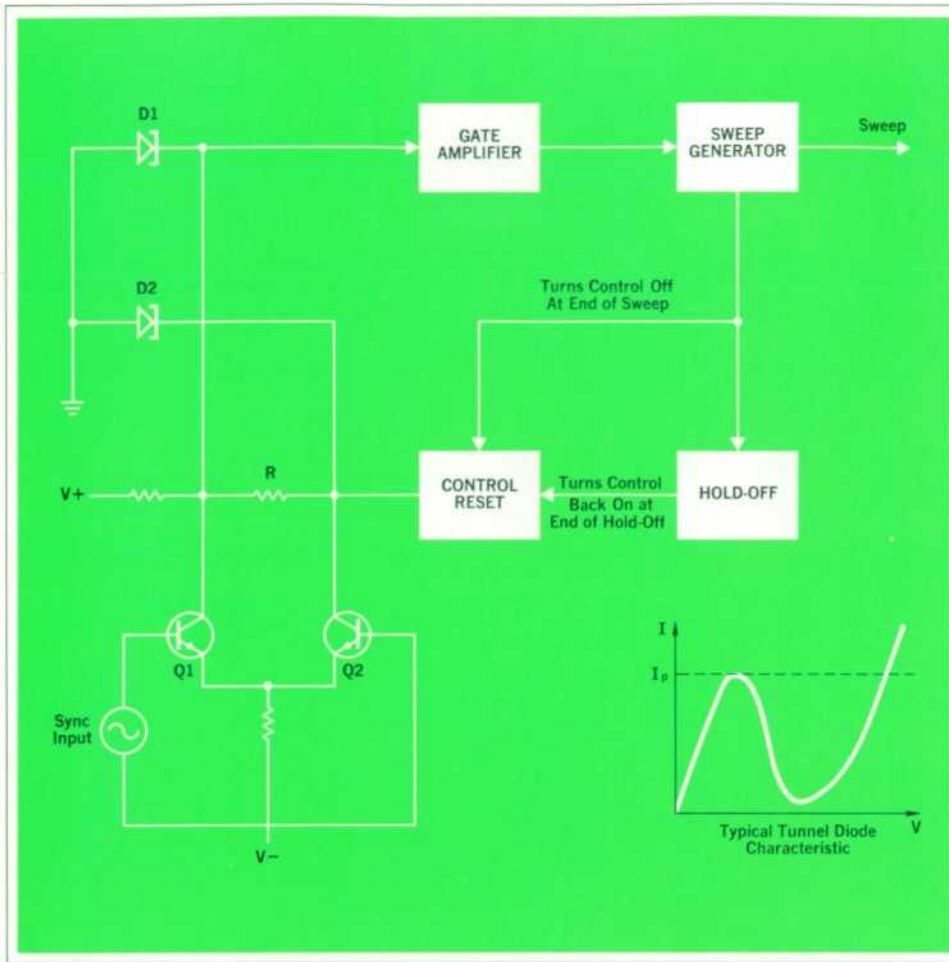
D1

GATE AMPLIFIER

SWEEP GENERATOR

Sweep

D2

Turns Control Off At End of Sweep

V+

R

CONTROL RESET

Turns Control Back On at End of Hold-Off

HOLD-OFF

Q1

Q2

Sync Input

V−

I

$I_p$

V

Typical Tunnel Diode Characteristic